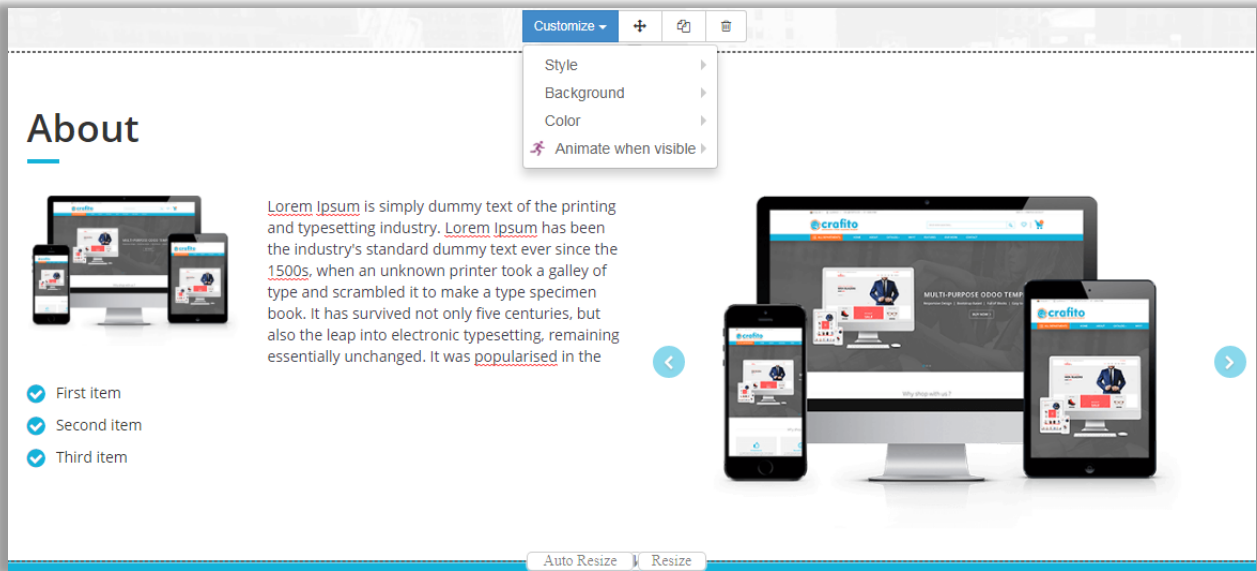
Customize

Style
Background
Color
Animate when visible

About

Lorem Ipsum is simply dummy text of the printing and typesetting industry. Lorem Ipsum has been the industry's standard dummy text ever since the 1500s, when an unknown printer took a galley of type and scrambled it to make a type specimen book. It has survived not only five centuries, but also the leap into electronic typesetting, remaining essentially unchanged. It was popularised in the

First item
Second item
Third item

crafito
MULTI-PURPOSE ODOO TEMP
Why shop with us ?

Auto Resize
Resize